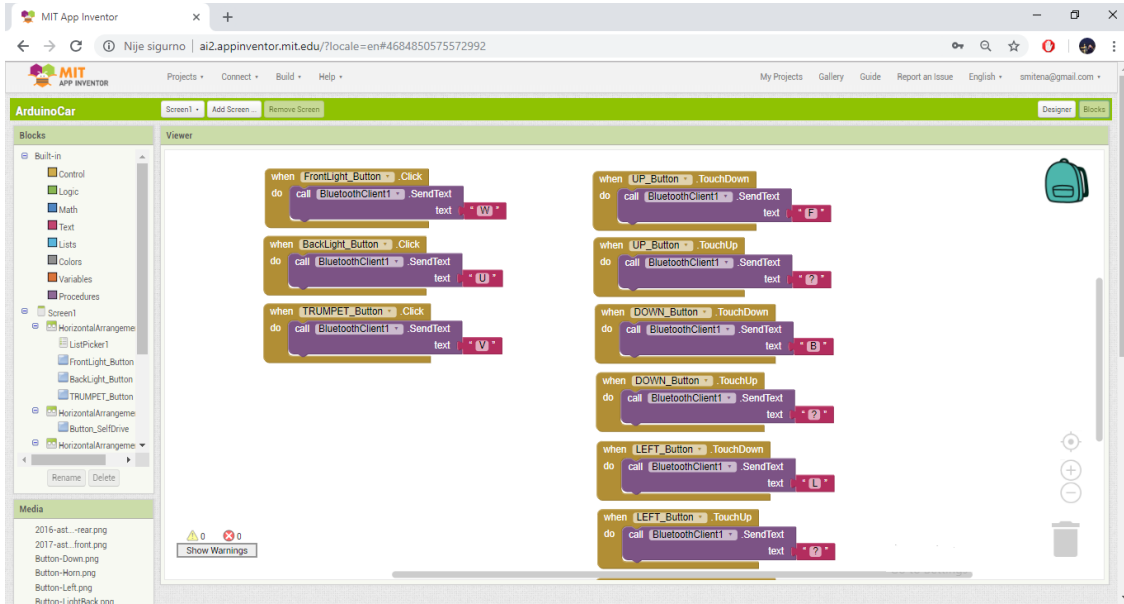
MIT App Inventor ×
Nije sigurno | ai2.appinventor.mit.edu/?locale=en#4684850575572992

MIT APP INVENTOR
Projects ▾ Connect ▾ Build ▾ Help ▾
My Projects Gallery Guide Report an Issue English ▾ smitena@gmail.com ▾

ArduinoCar
Screen1 ▾ Add Screen ... Remove Screen
Designer Blocks

Blocks
Built-in
Control
Logic
Math
Text
Lists
Colors
Variables
Procedures
Screen1
HorizontalArrangeme
ListPicker1
FrontLight_Button
BackLight_Button
TRUMPET_Button
HorizontalArrangeme
Button_SelfDrive
HorizontalArrangeme
Rename Delete

Media
2016-ast...-rear.png
2017-ast...front.png
Button-Down.png
Button-Horn.png
Button-Left.png
Button-LightBack.png

Viewer

when FrontLight_Button .Click
do call BluetoothClient1 .SendText
text " W "

when BackLight_Button .Click
do call BluetoothClient1 .SendText
text " U "

when TRUMPET_Button .Click
do call BluetoothClient1 .SendText
text " V "

when UP_Button .TouchDown
do call BluetoothClient1 .SendText
text " F "

when UP_Button .TouchUp
do call BluetoothClient1 .SendText
text " ? "

when DOWN_Button .TouchDown
do call BluetoothClient1 .SendText
text " B "

when DOWN_Button .TouchUp
do call BluetoothClient1 .SendText
text " ? "

when LEFT_Button .TouchDown
do call BluetoothClient1 .SendText
text " L "

when LEFT_Button .TouchUp
do call BluetoothClient1 .SendText
text " ? "

0 0
Show Warnings